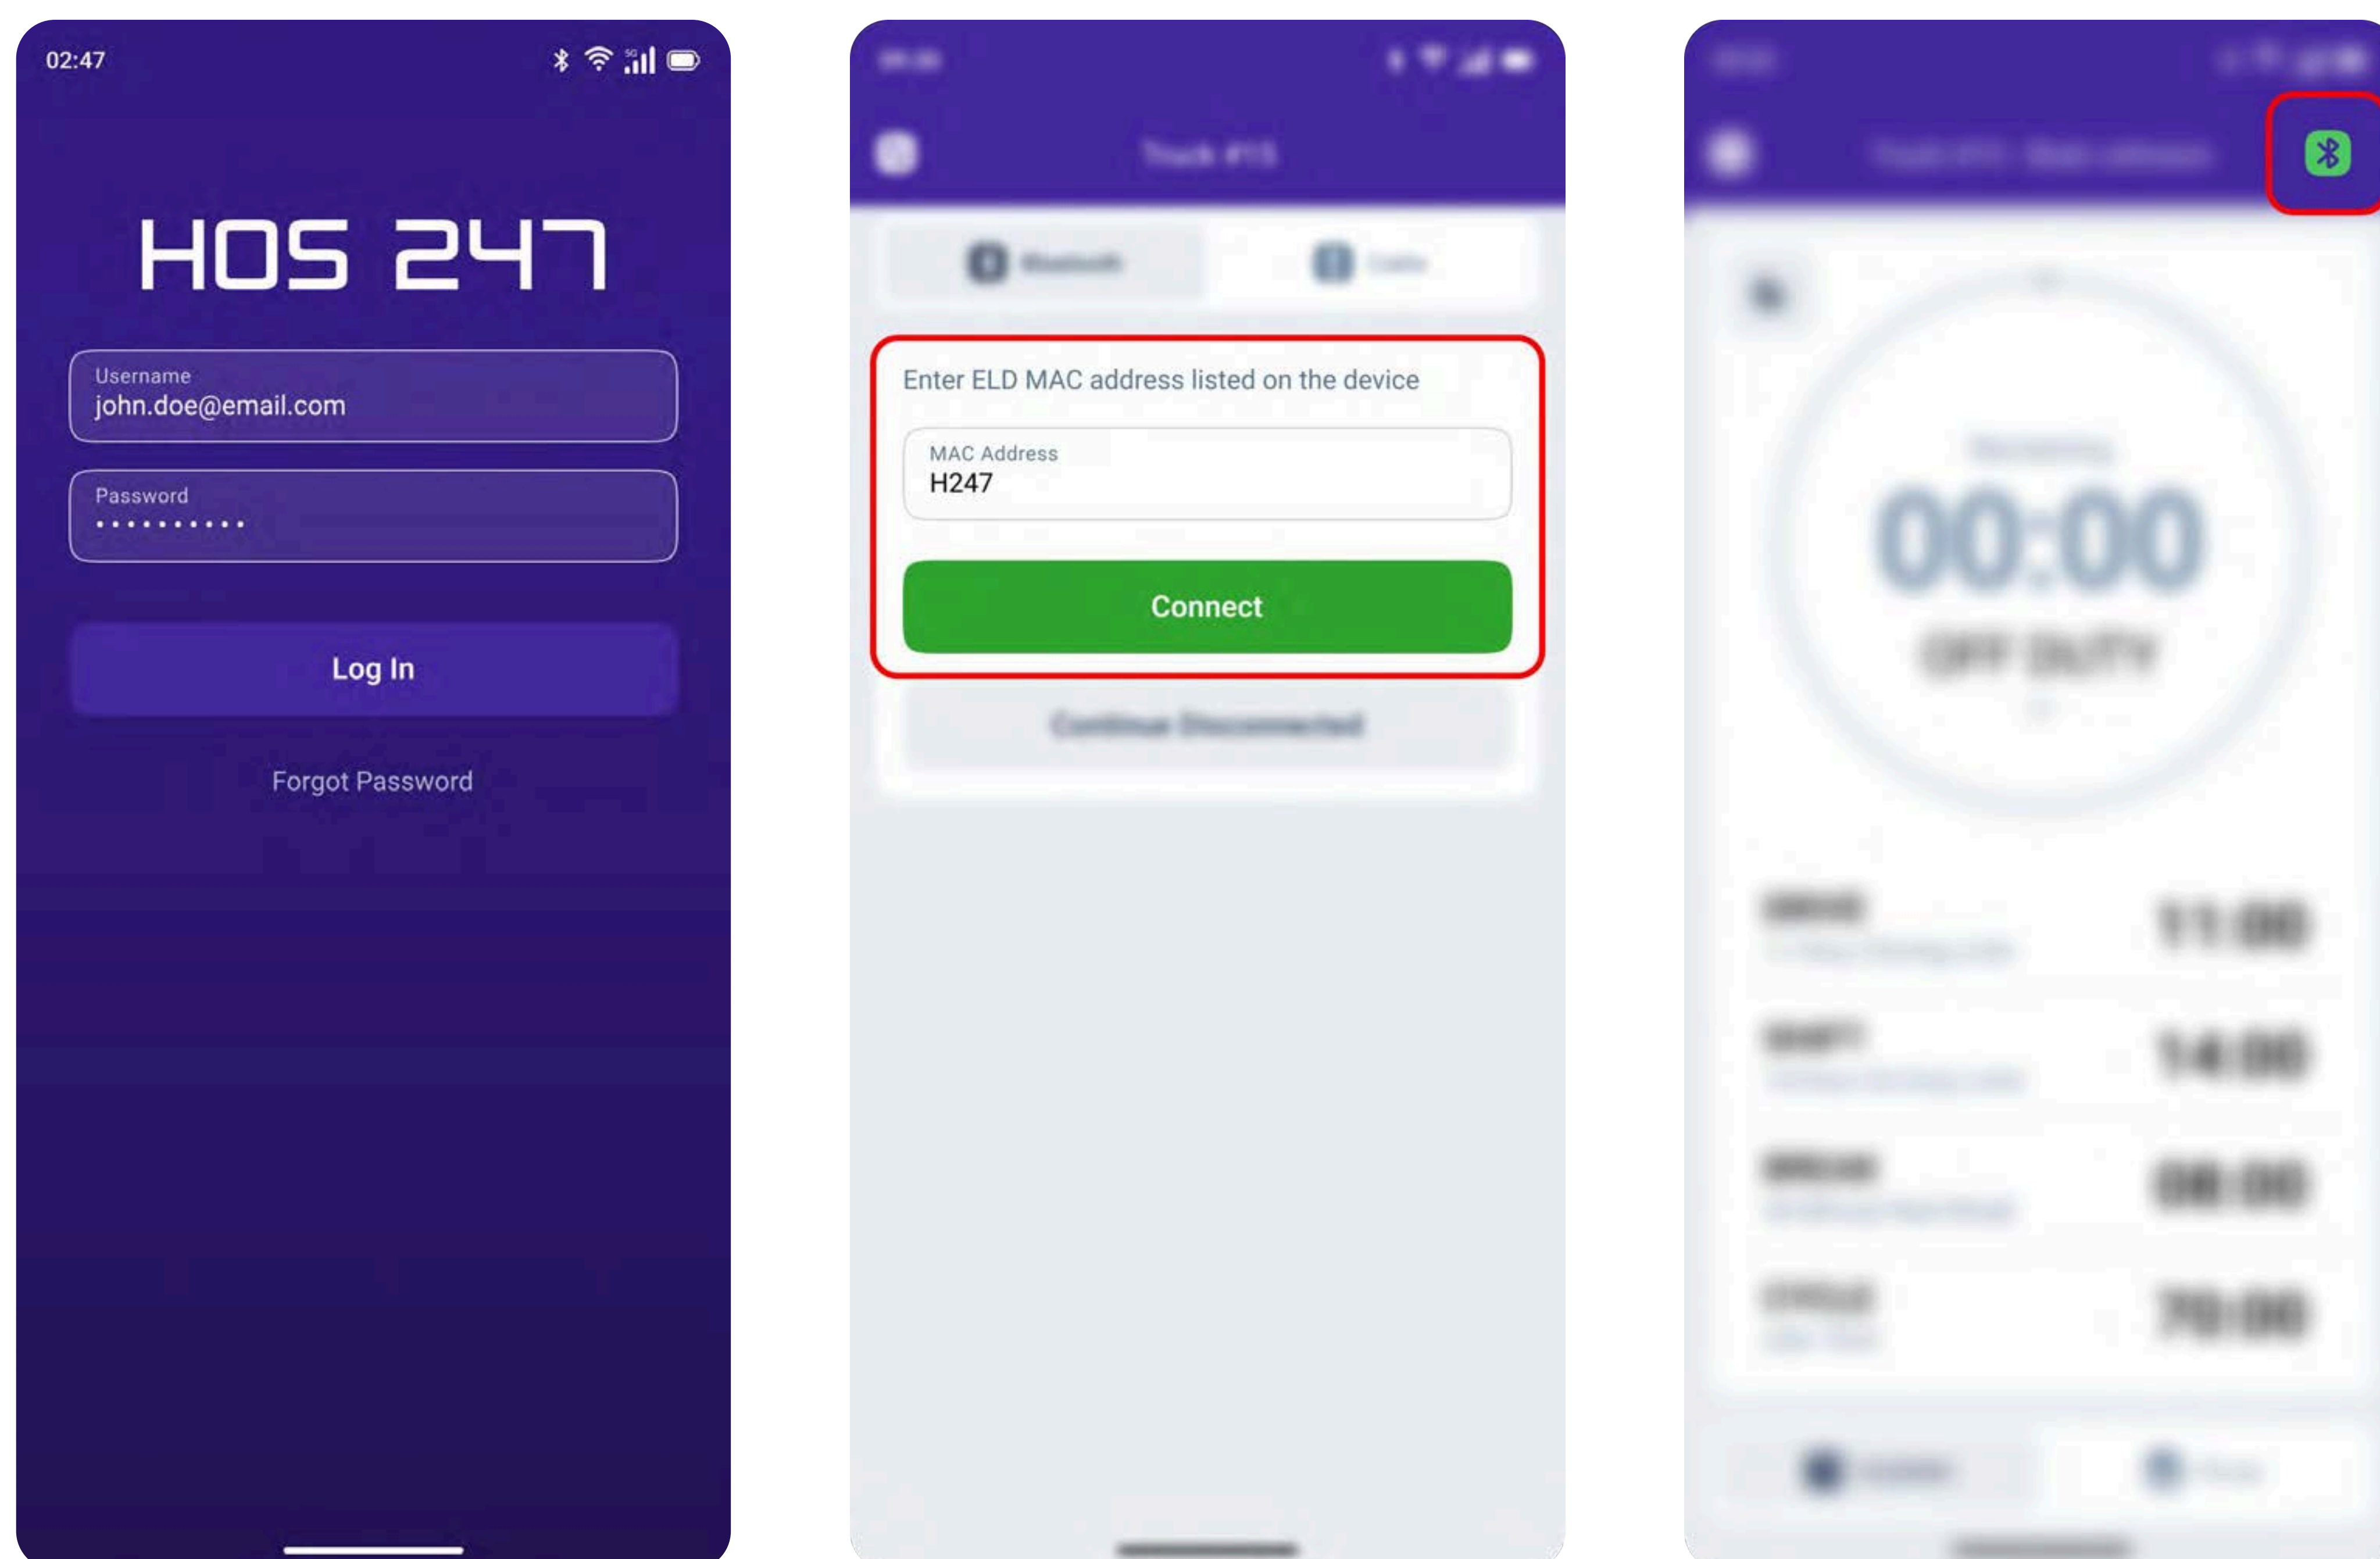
02:47

HOS 247

Username
john.doe@email.com

Password
••••••••••

Log In

Forgot Password

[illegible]

Truck #15

Bluetooth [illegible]

Enter ELD MAC address listed on the device

MAC Address
H247

Connect

Continue Disconnected

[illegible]

00:00

OFF DUTY

DRIVE 11:00

SHIFT 14:00

BREAK 08:00

CYCLE 70:00

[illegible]